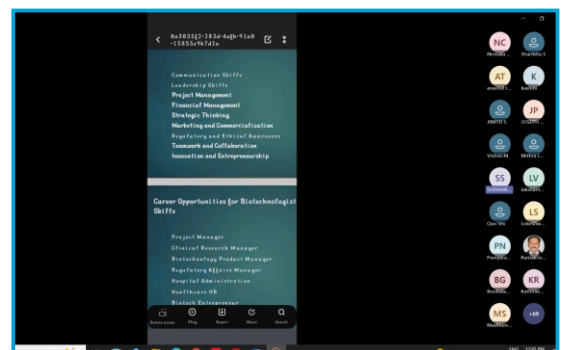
8a3833f2-283d-4a4b-91e8-15855c9b7d2e

Communication Skills
Leadership Skills
Project Management
Financial Management
Strategic Thinking
Marketing and Commercialization
Regulatory and Ethical Awareness
Teamwork and Collaboration
Innovation and Entrepreneurship

Career Opportunities for Biotechnologist Skills

Project Manager
Clinical Research Manager
Biotechnology Product Manager
Regulatory Affairs Manager
Hospital Administration
Healthcare HR
Biotech Entrepreneur

Rotate screen
Play
Export
Share
Search

NC
Nevisha...
Shanthila S
AT
anandhi t...
K
keerthi
JENITH S
JP
JEYASRI...
Vishnu M
Mithra L...
SS
SHENBA...
LV
lakshmi...
Cyan Wa...
LS
Lokeshw...
PN
Pooja Na...
Ramakri...
BG
Boobala...
KR
Kavi Kal...
MS
Madhum...
+69